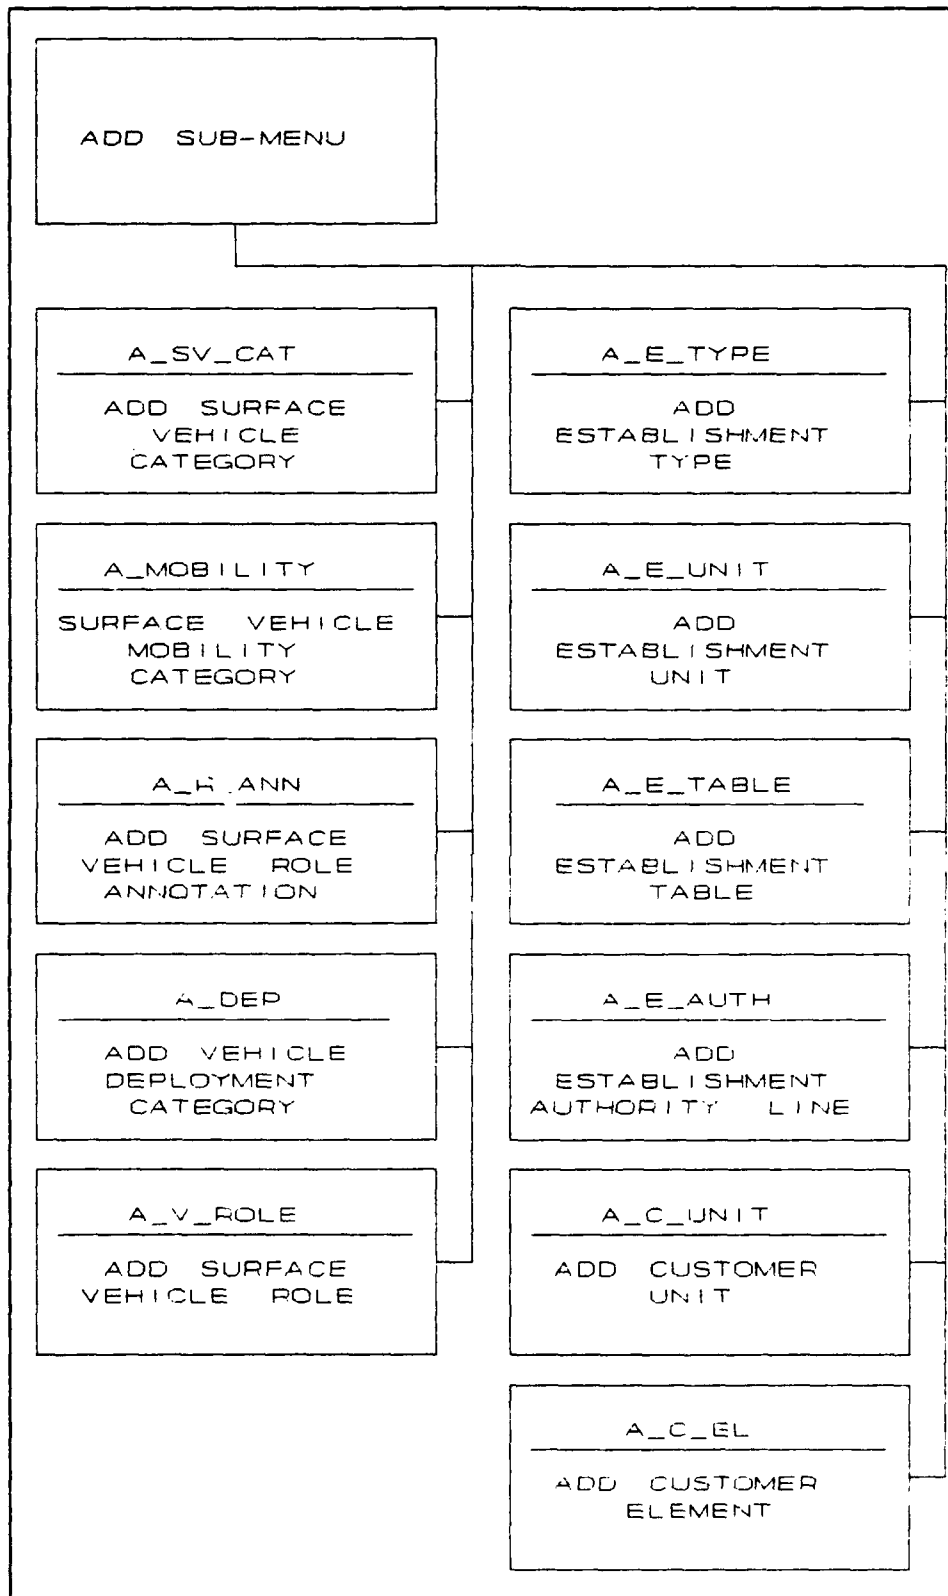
ADD SUB-MENU

A_SV_CAT

ADD SURFACE VEHICLE CATEGORY

A_MOBILITY

SURFACE VEHICLE MOBILITY CATEGORY

A_R_ANN

ADD SURFACE VEHICLE ROLE ANNOTATION

A_DEP

ADD VEHICLE DEPLOYMENT CATEGORY

A_V_ROLE

ADD SURFACE VEHICLE ROLE

A_E_TYPE

ADD ESTABLISHMENT TYPE

A_E_UNIT

ADD ESTABLISHMENT UNIT

A_E_TABLE

ADD ESTABLISHMENT TABLE

A_E_AUTH

ADD ESTABLISHMENT AUTHORITY LINE

A_C_UNIT

ADD CUSTOMER UNIT

A_C_EL

ADD CUSTOMER ELEMENT